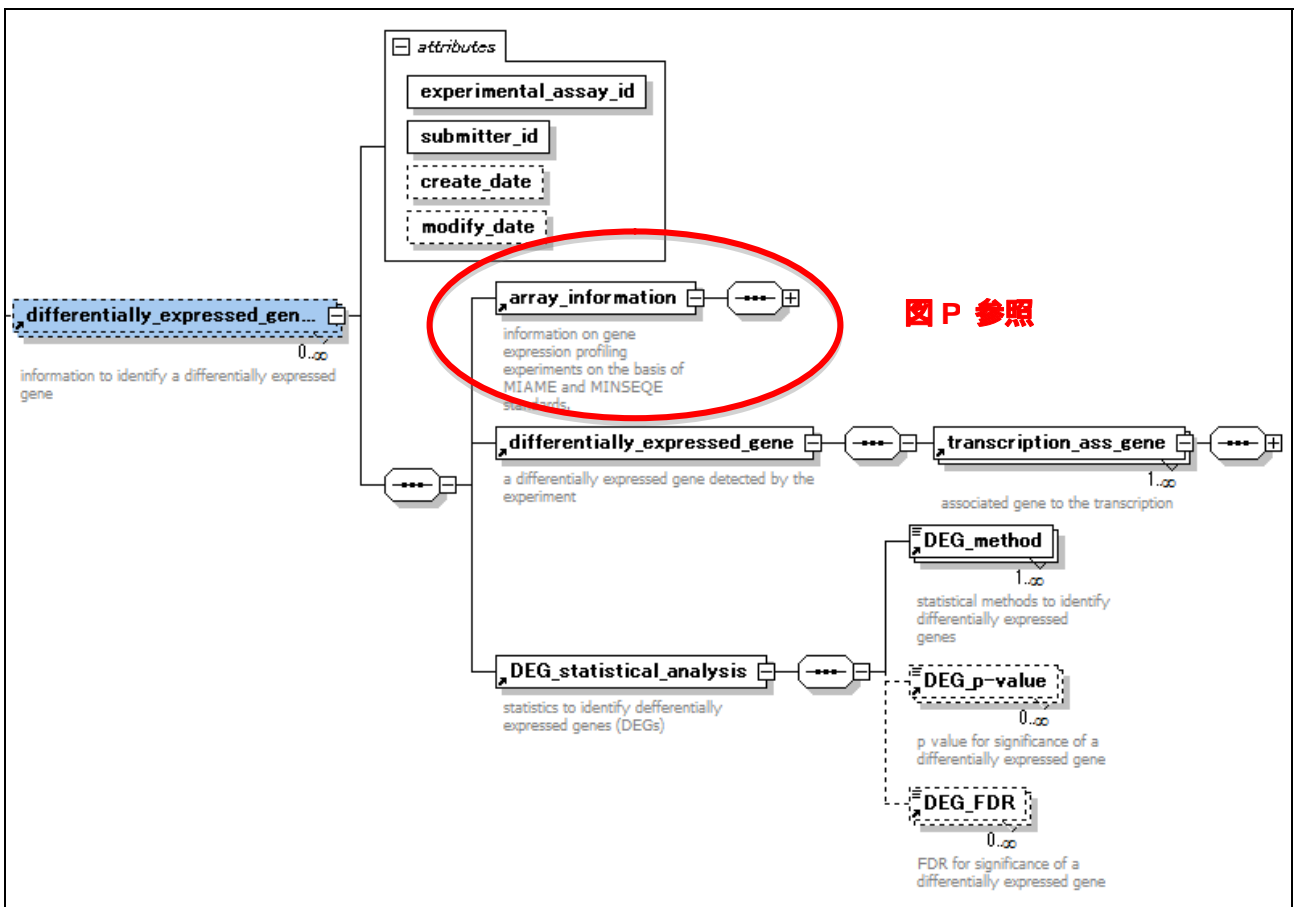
attributes

experimental_assay_id

submitter_id

create_date

modify_date

differentially_expressed_gen...

0..∞

information to identify a differentially expressed gene

array_information

information on gene expression profiling experiments on the basis of MIAME and MINSEQE standards.

図 P 参照

differentially_expressed_gene

a differentially expressed gene detected by the experiment

transcription_ass_gene

1..∞

associated gene to the transcription

DEG_method

1..∞

statistical methods to identify differentially expressed genes

DEG_statistical_analysis

statistics to identify defferentially expressed genes (DEGs)

DEG_p-value

0..∞

p value for significance of a differentially expressed gene

DEG_FDR

0..∞

FDR for significance of a differentially expressed gene